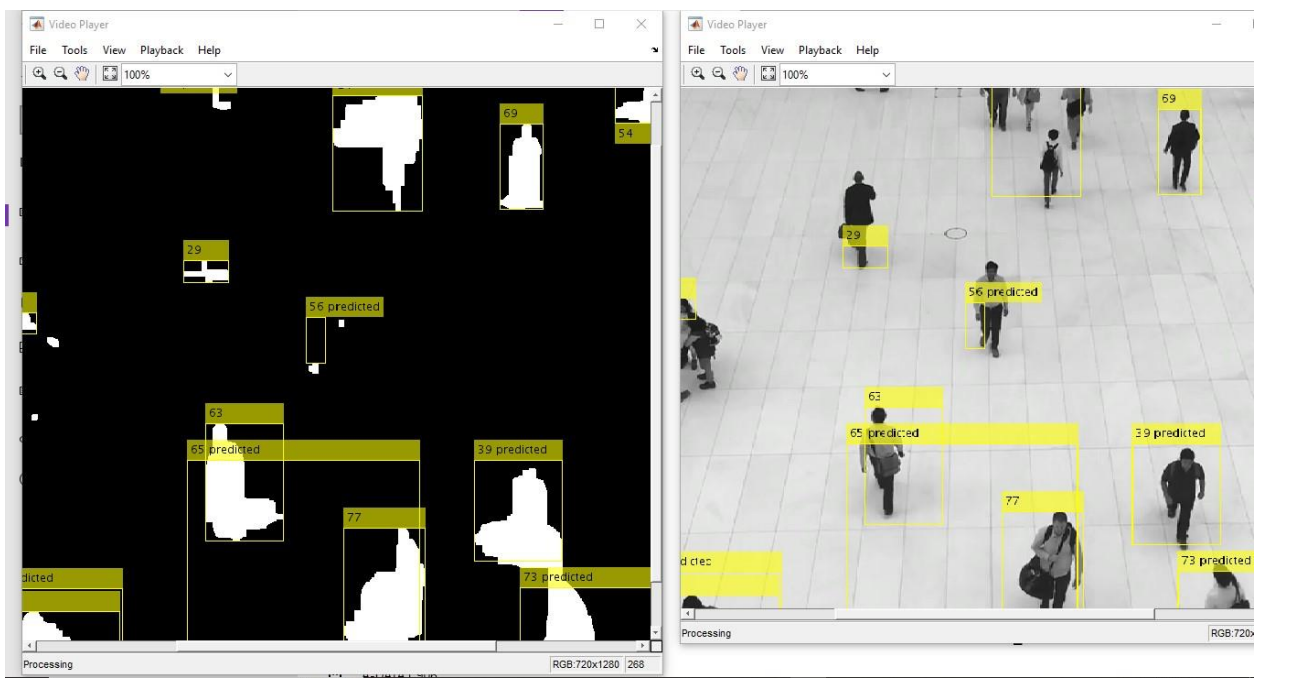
Video Player

File Tools View Playback Help

100%

69

54

29

56 predicted

63

65 predicted

39 predicted

77

dicted

73 predicted

Processing

RGB:720x1280 268

Video Player

File Tools View Playback Help

100%

69

29

56 predicted

63

65 predicted

39 predicted

77

d cted

73 predicted

Processing

RGB:720x